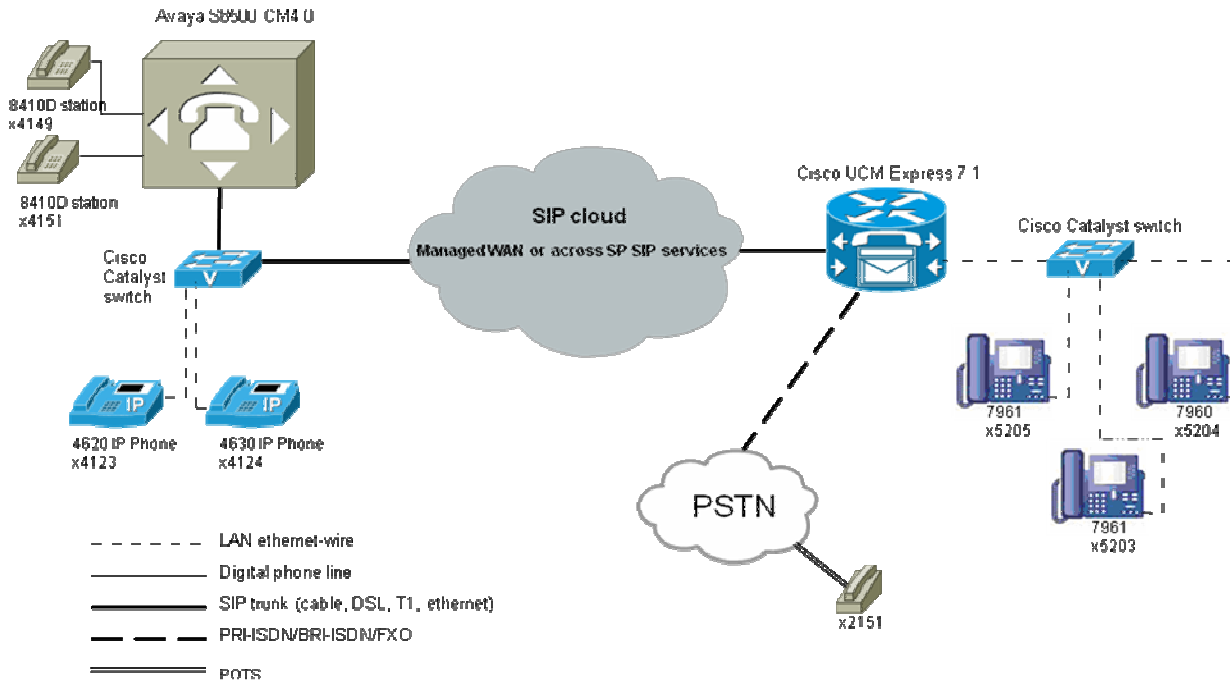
Avaya S8500 CM4.0

8410D station
x4149

8410D station
x4151

Cisco
Catalyst
switch

4620 IP Phone
x4123

4630 IP Phone
x4124

SIP cloud
Managed WAN or across SP SIP services

Cisco UCM Express 7.1

Cisco Catalyst switch

7961
x5205

7960
x5204

7961
x5203

PSTN

x2151

LAN ethernet-wire
Digital phone line
SIP trunk (cable, DSL, T1, ethernet)
PRI-ISDN/BRI-ISDN/FXO
POTS